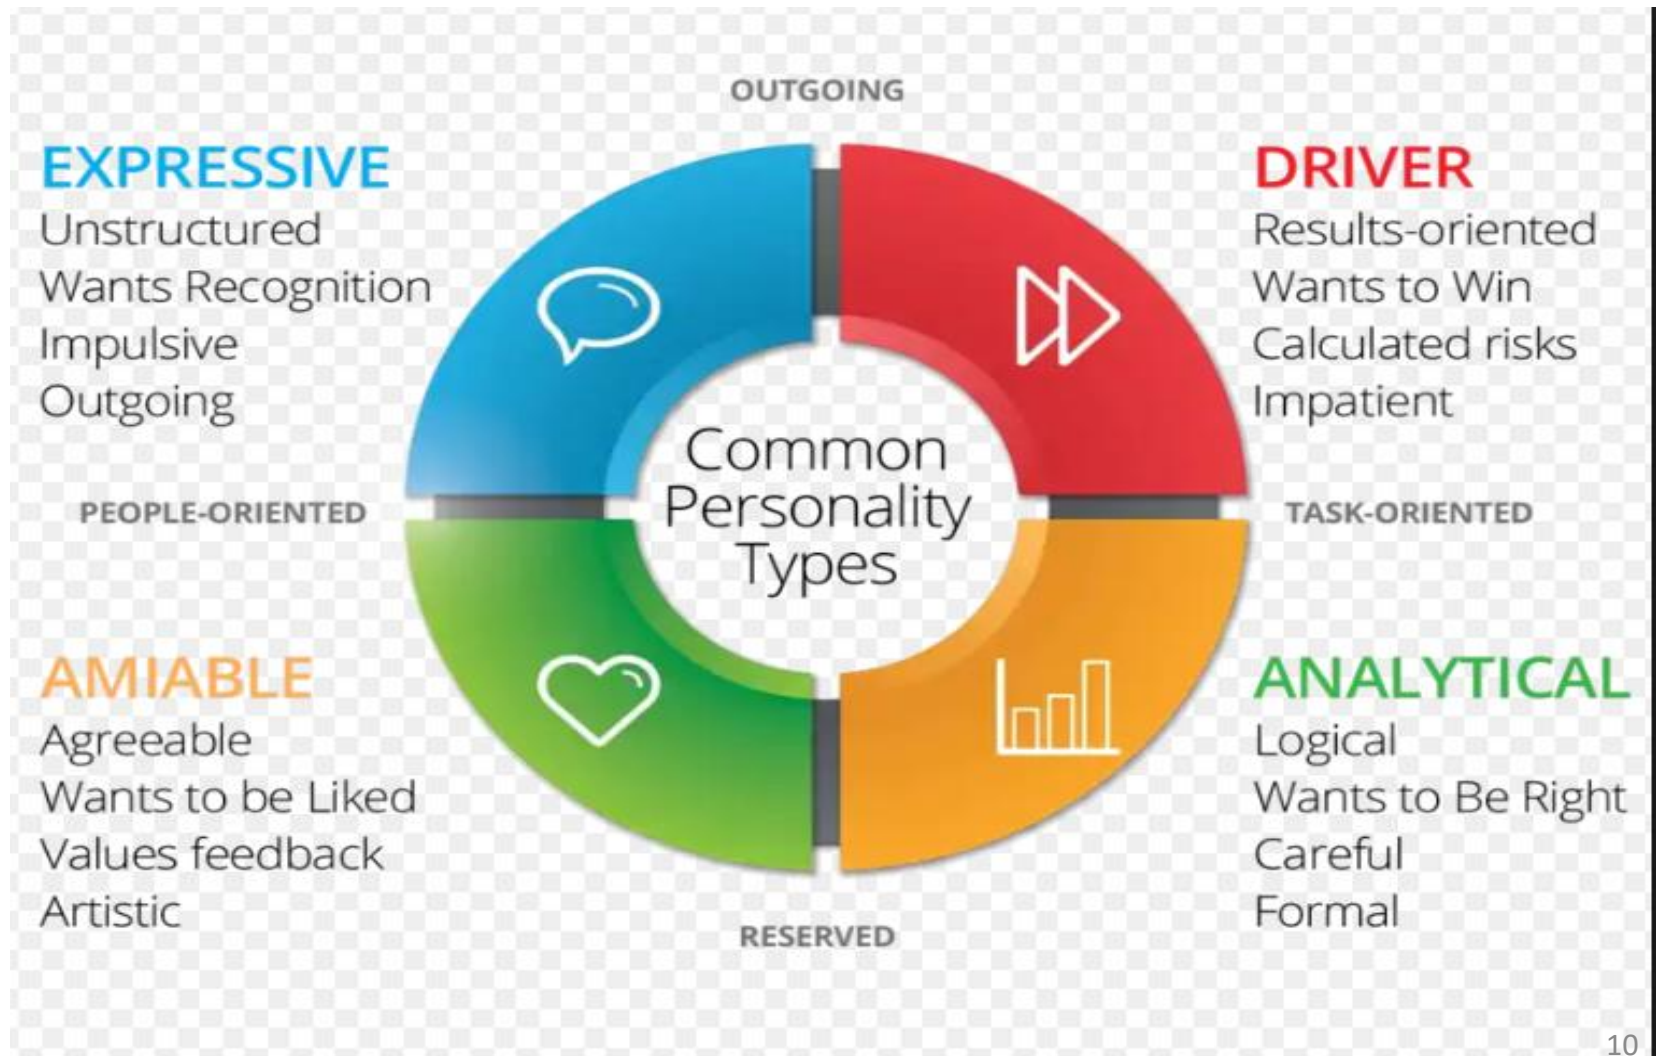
OUTGOING

EXPRESSIVE
Unstructured
Wants Recognition
Impulsive
Outgoing

DRIVER
Results-oriented
Wants to Win
Calculated risks
Impatient

Common Personality Types

PEOPLE-ORIENTED

TASK-ORIENTED

AMIABLE
Agreeable
Wants to be Liked
Values feedback
Artistic

ANALYTICAL
Logical
Wants to Be Right
Careful
Formal

RESERVED

10